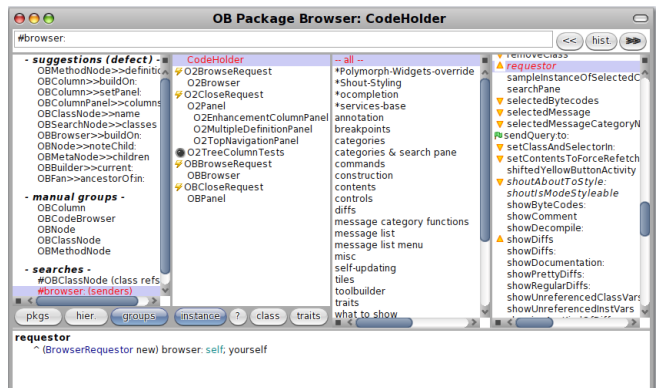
OB Package Browser: CodeHolder

#browser:

<< hist. >>

- suggestions (defect) -
OBMethodNode>>definiti
OBColumn>>buildOn:
OBColumn>>setPanel:
OBColumnPanel>>columns
OBClassNode>>name
OBSearchNode>>classes
OBBrowser>>buildOn:
OBNode>>noteChild:
OBMetaNode>>children
OBBuilder>>current:
OBFan>>ancestorOf:in:

- manual groups -
OBColumn
OBCodeBrowser
OBNode
OBClassNode
OBMethodNode

- searches -
#OBClassNode (class refs
#browser: (senders)

CodeHolder
O2BrowseRequest
O2Browser
O2CloseRequest
O2Panel
O2EnhancementColumnPanel
O2MultipleDefinitionPanel
O2TopNavigationPanel
O2TreeColumnTests
OBBrowseRequest
OBBrowser
OBCloseRequest
OBPanel

-- all --
*Polymorph-Widgets-override
*Shout-Styling
*ocompletion
*services-base
annotation
breakpoints
categories
categories & search pane
commands
construction
contents
controls
diffs
message category functions
message list
message list menu
misc
self-updating
tiles
toolbuilder
traits
what to show

removeClass
requestor
sampleInstanceOfSelectedC
searchPane
selectedBytecodes
selectedMessage
selectedMessageCategoryN
sendQuery:to:
setClassAndSelectorIn:
setContentsToForceRefetch
shiftedYellowButtonActivity
shoutAboutToStyle:
shoutIsModeStyleable
showByteCodes:
showComment
showDecompile:
showDiffs
showDiffs:
showDocumentation:
showPrettyDiffs:
showRegularDiffs:
showUnreferencedClassVars
showUnreferencedInstVars

pkgs hier. groups instance ? class traits

requestor
^ (BrowserRequestor new) browser: self; yourself